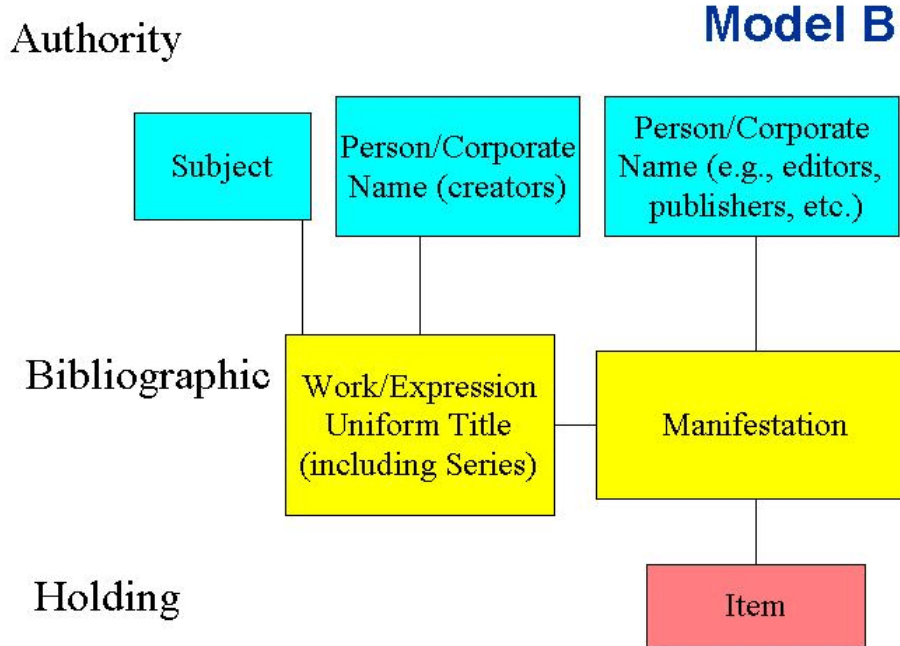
Model B

Authority

Subject

Person/Corporate Name (creators)

Person/Corporate Name (e.g., editors, publishers, etc.)

Bibliographic

Work/Expression Uniform Title (including Series)

Manifestation

Holding

Item